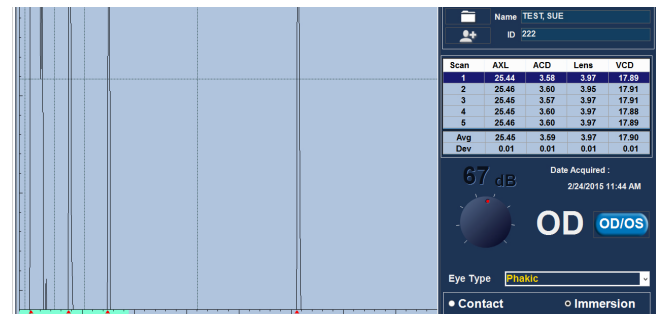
Name TEST, SUE

ID 222

| Scan | AXL | ACD | Lens | VCD |
|---|---|---|---|---|
| 1 | 25.44 | 3.58 | 3.97 | 17.89 |
| 2 | 25.46 | 3.60 | 3.95 | 17.91 |
| 3 | 25.45 | 3.57 | 3.97 | 17.91 |
| 4 | 25.45 | 3.60 | 3.97 | 17.88 |
| 5 | 25.46 | 3.60 | 3.97 | 17.89 |
| Avg | 25.45 | 3.59 | 3.97 | 17.90 |
| Dev | 0.01 | 0.01 | 0.01 | 0.01 |

67 dB

Date Acquired :

2/24/2015 11:44 AM

OD

OD/OS

Eye Type Phakic

Contact

Immersion